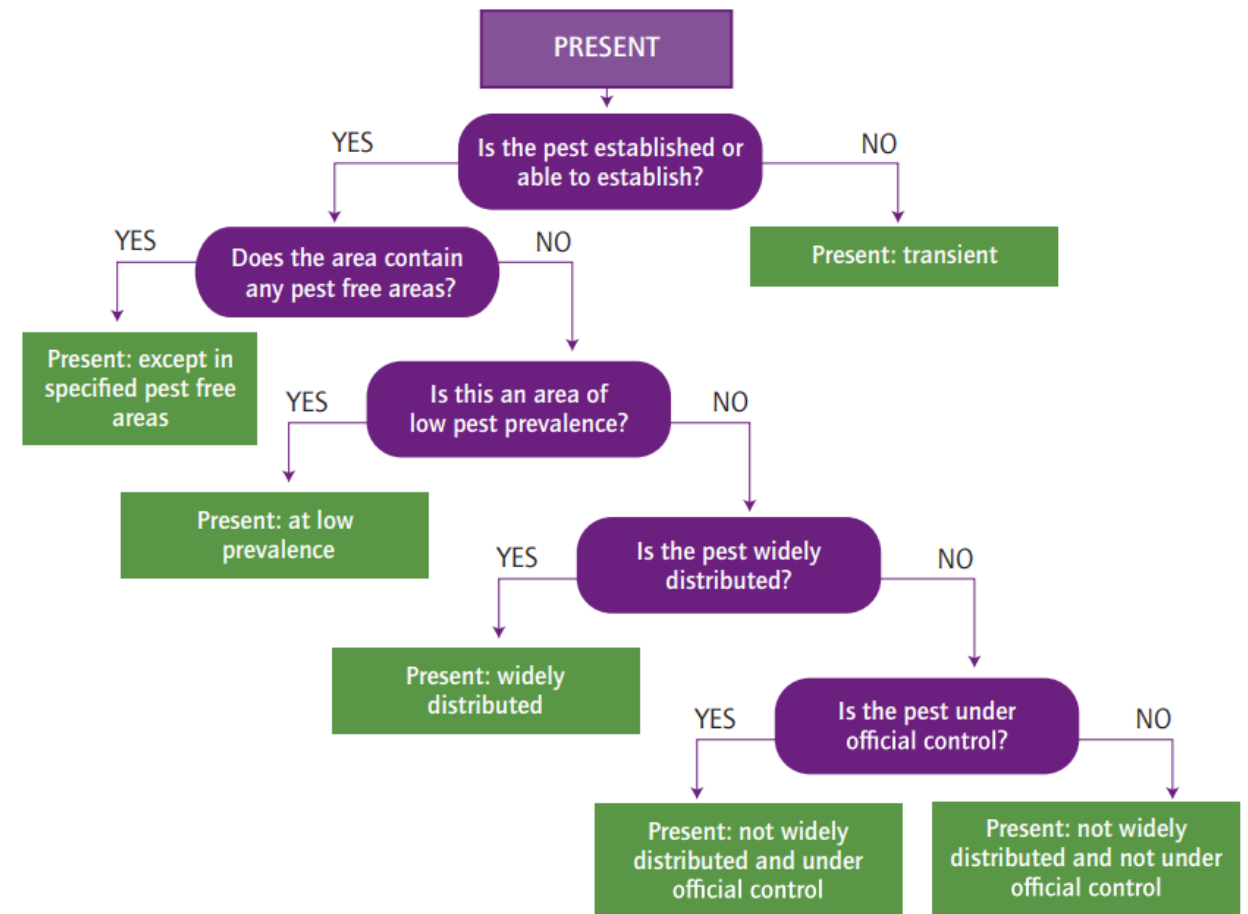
PRESENT

Is the pest established or able to establish?

YES

NO

Present: transient

Does the area contain any pest free areas?

YES

NO

Present: except in specified pest free areas

Is this an area of low pest prevalence?

YES

NO

Present: at low prevalence

Is the pest widely distributed?

YES

NO

Present: widely distributed

Is the pest under official control?

YES

NO

Present: not widely distributed and under official control

Present: not widely distributed and not under official control